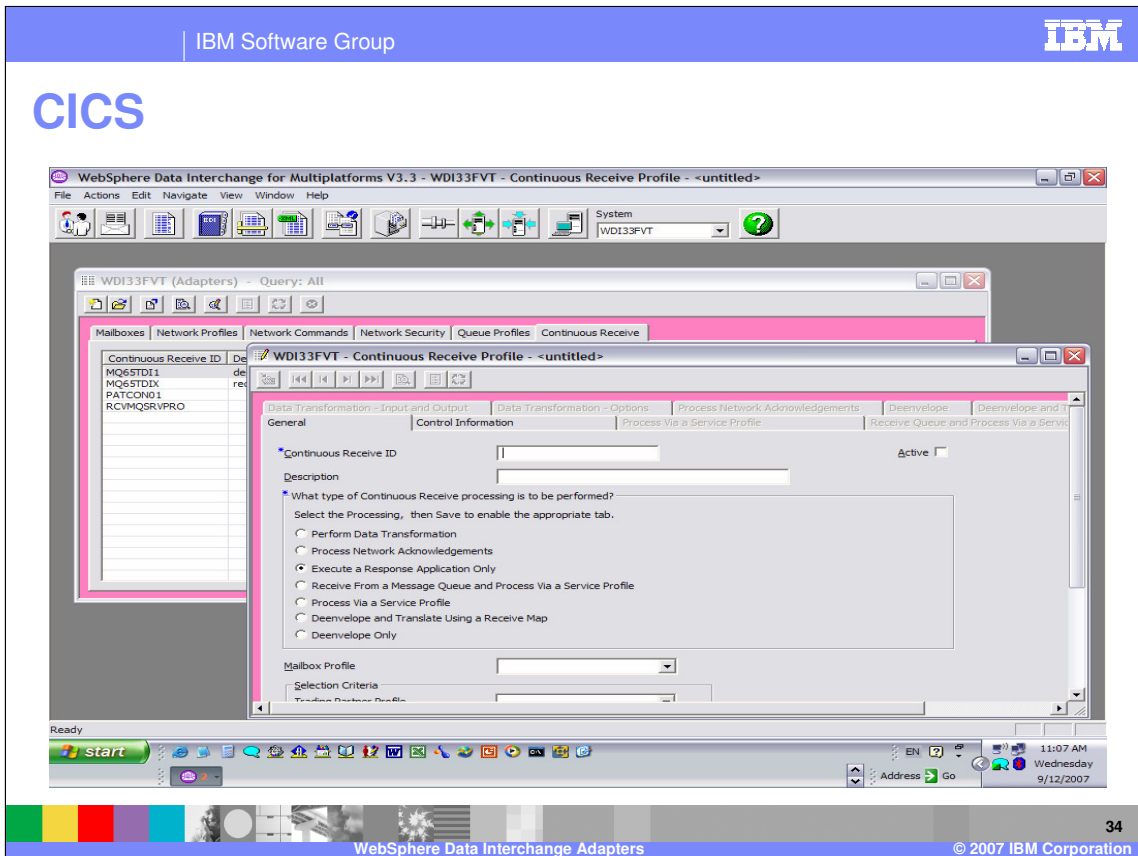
IBM Software Group

IBM

CICS

WebSphere Data Interchange for Multiplatforms V3.3 - WDI33FVT - Continuous Receive Profile - <untitled>

File Actions Edit Navigate View Window Help

System
WDI33FVT

WDI33FVT (Adapters) - Query: All

Mailboxes | Network Profiles | Network Commands | Network Security | Queue Profiles | Continuous Receive

Continuous Receive ID | De
MQ65TDI1 de
MQ65TDIX rec
PATCON01
RCVMQSRVPRO

WDI33FVT - Continuous Receive Profile - <untitled>

Data Transformation - Input and Output | Data Transformation - Options | Process Network Acknowledgements | Deenvelope | Deenvelope and T
General | Control Information | Process Via a Service Profile | Receive Queue and Process Via a Servic

*Continuous Receive ID

Active

Description

* What type of Continuous Receive processing is to be performed?

Select the Processing, then Save to enable the appropriate tab.

Perform Data Transformation
Process Network Acknowledgements
Execute a Response Application Only
Receive From a Message Queue and Process Via a Service Profile
Process Via a Service Profile
Deenvelope and Translate Using a Receive Map
Deenvelope Only

Mailbox Profile

Selection Criteria

Trading Partner Profile

Ready

start

EN

11:07 AM
Wednesday
9/12/2007

Address Go

34

WebSphere Data Interchange Adapters

© 2007 IBM Corporation